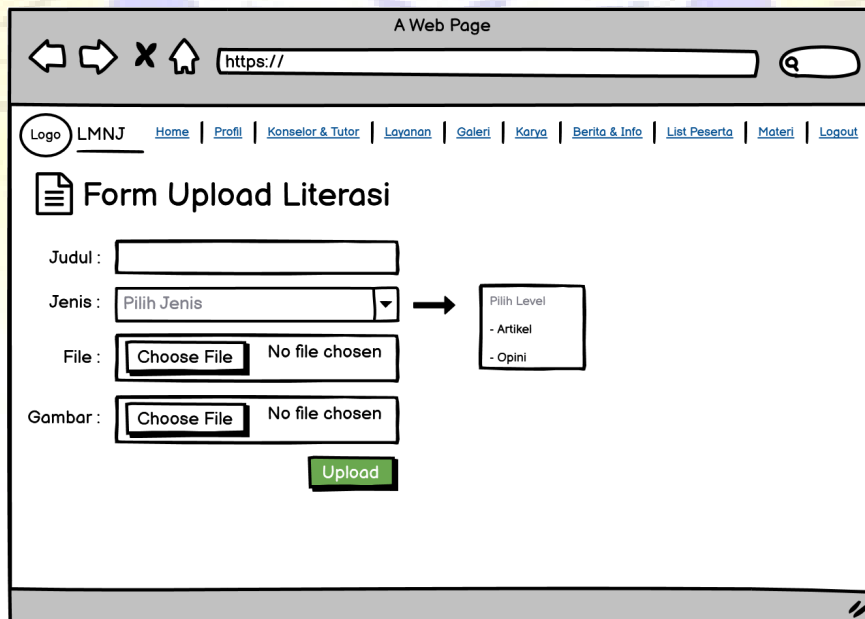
A Web Page

https://

Logo LMNJ

Home | Profil | Konselor & Tutor | Layanan | Galeri | Karya | Berita & Info | List Peserta | Materi | Logout

Form Upload Literasi

Judul :

Jenis : Pilih Jenis

Pilih Level
- Artikel
- Opini

File : Choose File No file chosen

Gambar : Choose File No file chosen

Upload